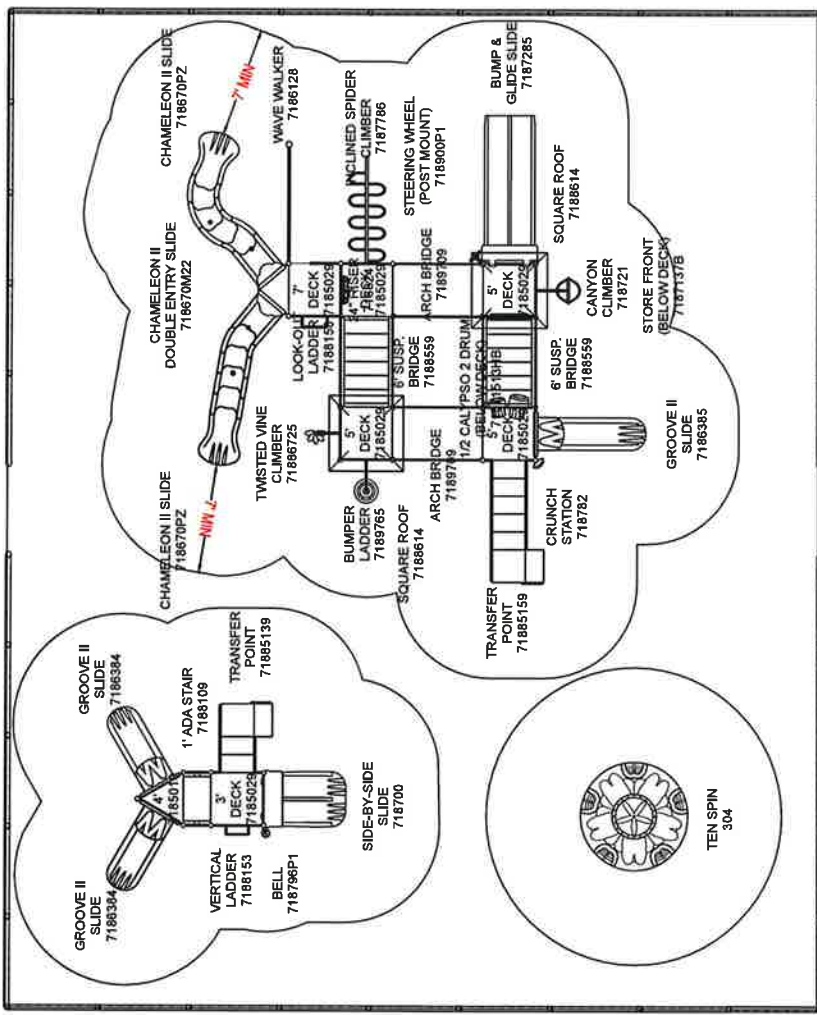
CHAMELEON II SLIDE
718670PZ

7' MIN

WAVE WALKER
7186128

INCLINED SPIDER CLIMBER
7187786

BUMP & GLIDE SLIDE
7187285

STEERING WHEEL (POST MOUNT)
718900P1

SQUARE ROOF
7188614

CHAMELEON II DOUBLE ENTRY SLIDE
718670M22

7' DECK 7185029

LOOK-OUT LADDER 7188159

4" RISER 718824

ARCH BRIDGE
7189709

5' DECK 7185029

CANYON CLIMBER
718721

STORE FRONT (BELOW DECK)
7187137B

6' SUSP. BRIDGE
7188559

1/2 CALYPSO 2 DRUM (BELOW DECK)
5' TELE 5 13HB

6' SUSP. BRIDGE
7188559

TWISTED VINE CLIMBER
71886725

5' DECK 7185029

ARCH BRIDGE
7189709

5' DECK 7185029

GROOVE II SLIDE
7186385

7' MIN

CHAMELEON II SLIDE
718670PZ

BUMPER LADDER
7189765

SQUARE ROOF
7188614

CRUNCH STATION
718782

TRANSFER POINT
7188159

GROOVE II SLIDE
7186384

1' ADA STAIR
7188109

TRANSFER POINT
71885139

4' 71850

3' DECK 7185029

SIDE-BY-SIDE SLIDE
718700

VERTICAL LADDER
7188153

BELL
718796P1

GROOVE II SLIDE
7186384

TEN SPIN
304